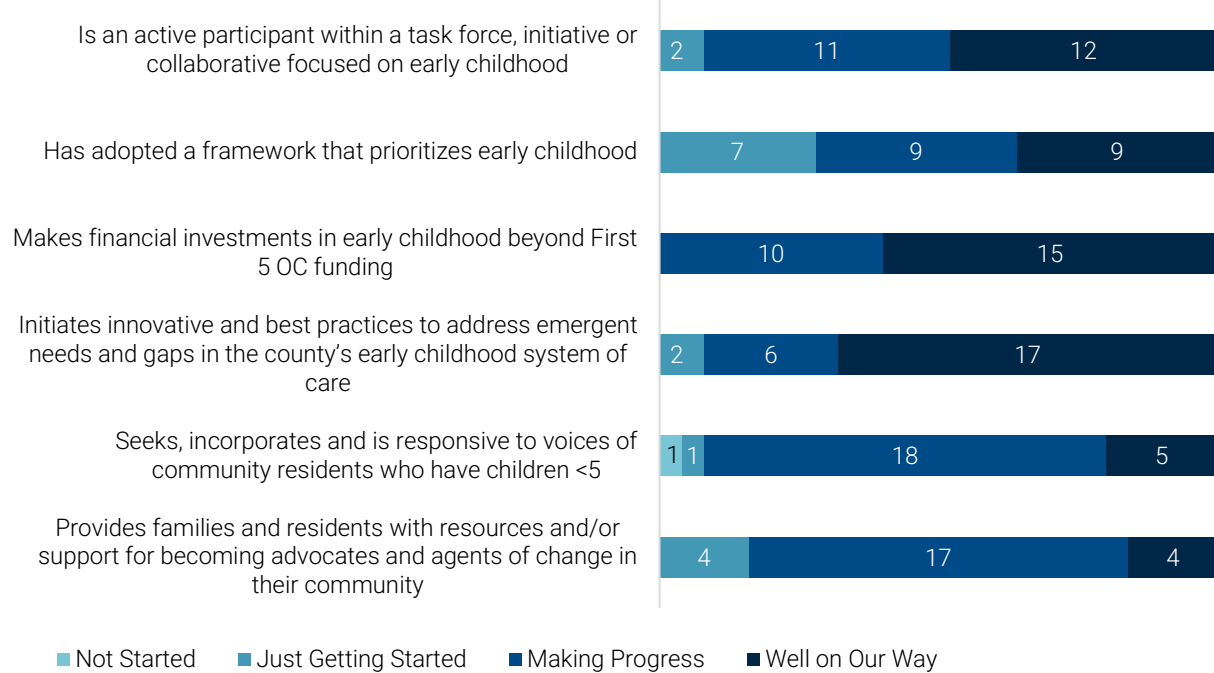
Is an active participant within a task force, initiative or collaborative focused on early childhood
2 11 12

Has adopted a framework that prioritizes early childhood
7 9 9

Makes financial investments in early childhood beyond First 5 OC funding
10 15

Initiates innovative and best practices to address emergent needs and gaps in the county's early childhood system of care
2 6 17

Seeks, incorporates and is responsive to voices of community residents who have children <5
1 1 18 5

Provides families and residents with resources and/or support for becoming advocates and agents of change in their community
4 17 4

Not Started
Just Getting Started
Making Progress
Well on Our Way